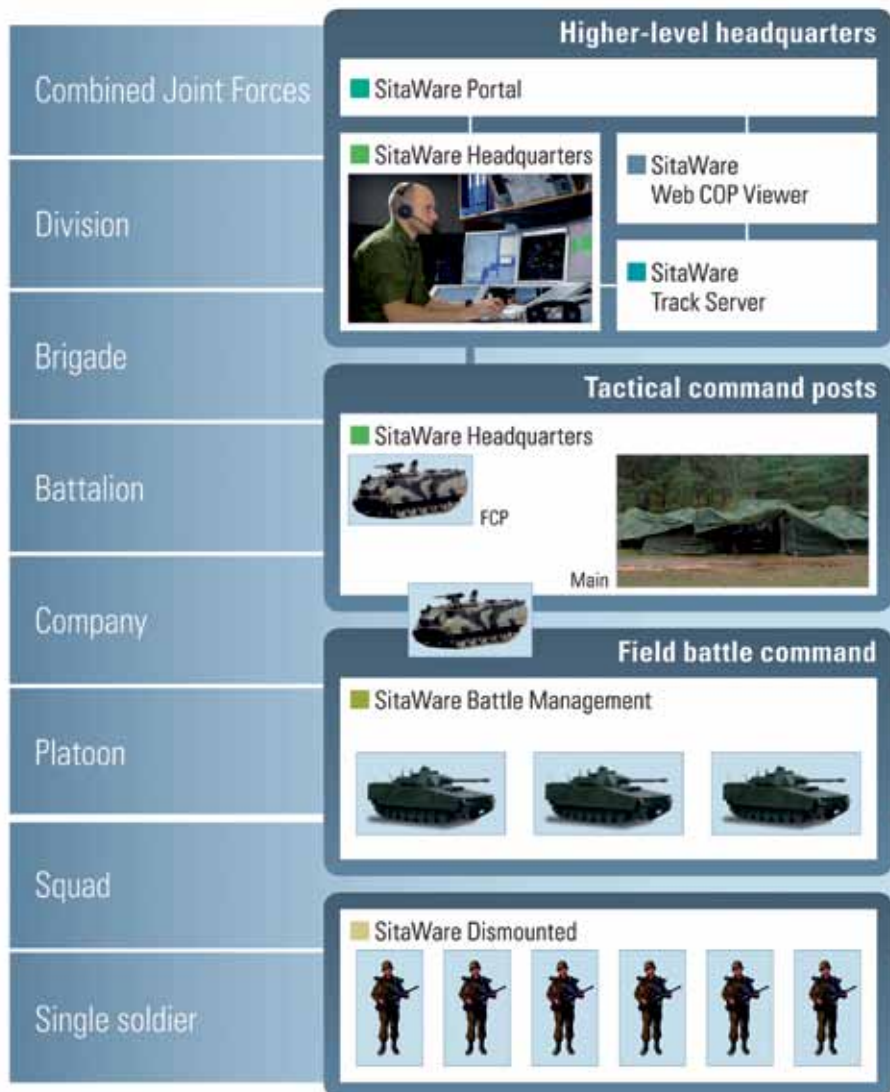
Combined Joint Forces

Division

Brigade

Battalion

Company

Platoon

Squad

Single soldier

Higher-level headquarters

SitaWare Portal

SitaWare Headquarters

SitaWare Web COP Viewer

SitaWare Track Server

Tactical command posts

SitaWare Headquarters

FCP

Main

Field battle command

SitaWare Battle Management

SitaWare Dismounted